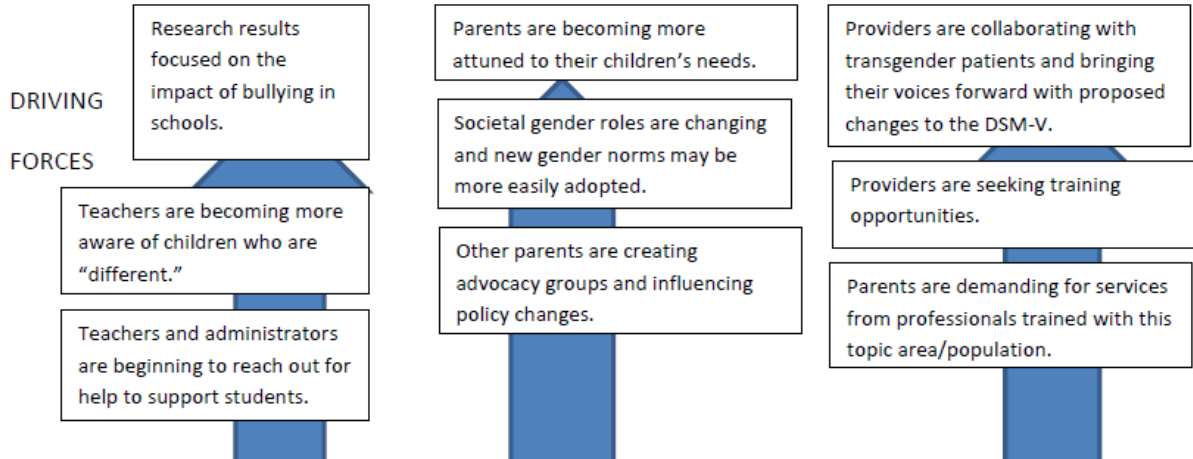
DRIVING

FORCES

Research results focused on the impact of bullying in schools.

Teachers are becoming more aware of children who are "different."

Teachers and administrators are beginning to reach out for help to support students.

Parents are becoming more attuned to their children's needs.

Societal gender roles are changing and new gender norms may be more easily adopted.

Other parents are creating advocacy groups and influencing policy changes.

Providers are collaborating with transgender patients and bringing their voices forward with proposed changes to the DSM-V.

Providers are seeking training opportunities.

Parents are demanding for services from professionals trained with this topic area/population.